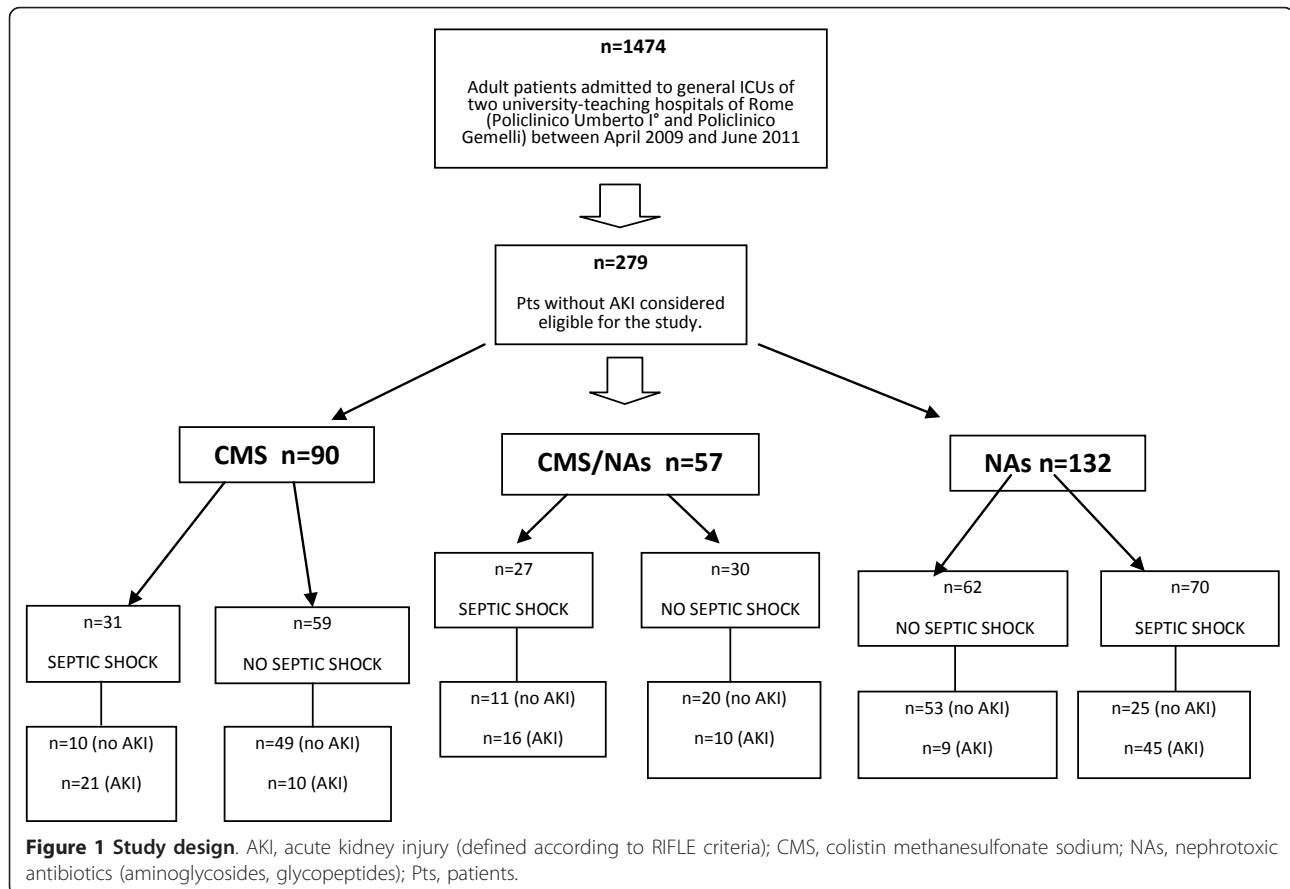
n=1474

Adult patients admitted to general ICUs of two university-teaching hospitals of Rome (Policlinico Umberto I° and Policlinico Gemelli) between April 2009 and June 2011

n=279

Pts without AKI considered eligible for the study.

CMS n=90

CMS/NAs n=57

NAs n=132

n=31

SEPTIC SHOCK

n=59

NO SEPTIC SHOCK

n=27

SEPTIC SHOCK

n=30

NO SEPTIC SHOCK

n=62

NO SEPTIC SHOCK

n=70

SEPTIC SHOCK

n=10 (no AKI)

n=21 (AKI)

n=49 (no AKI)

n=10 (AKI)

n=11 (no AKI)

n=16 (AKI)

n=20 (no AKI)

n=10 (AKI)

n=53 (no AKI)

n=9 (AKI)

n=25 (no AKI)

n=45 (AKI)

**Figure 1 Study design**. AKI, acute kidney injury (defined according to RIFLE criteria); CMS, colistin methanesulfonate sodium; NAs, nephrotoxic antibiotics (aminoglycosides, glycopeptides); Pts, patients.